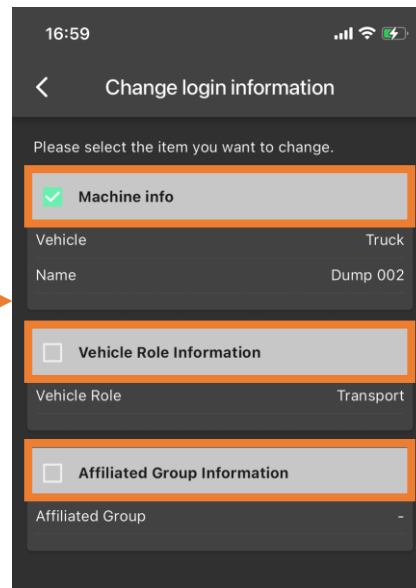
16:59

<

Change login information

Please select the item you want to change.

Machine info

Vehicle Truck

Name Dump 002

Vehicle Role Information

Vehicle Role Transport

Affiliated Group Information

Affiliated Group -